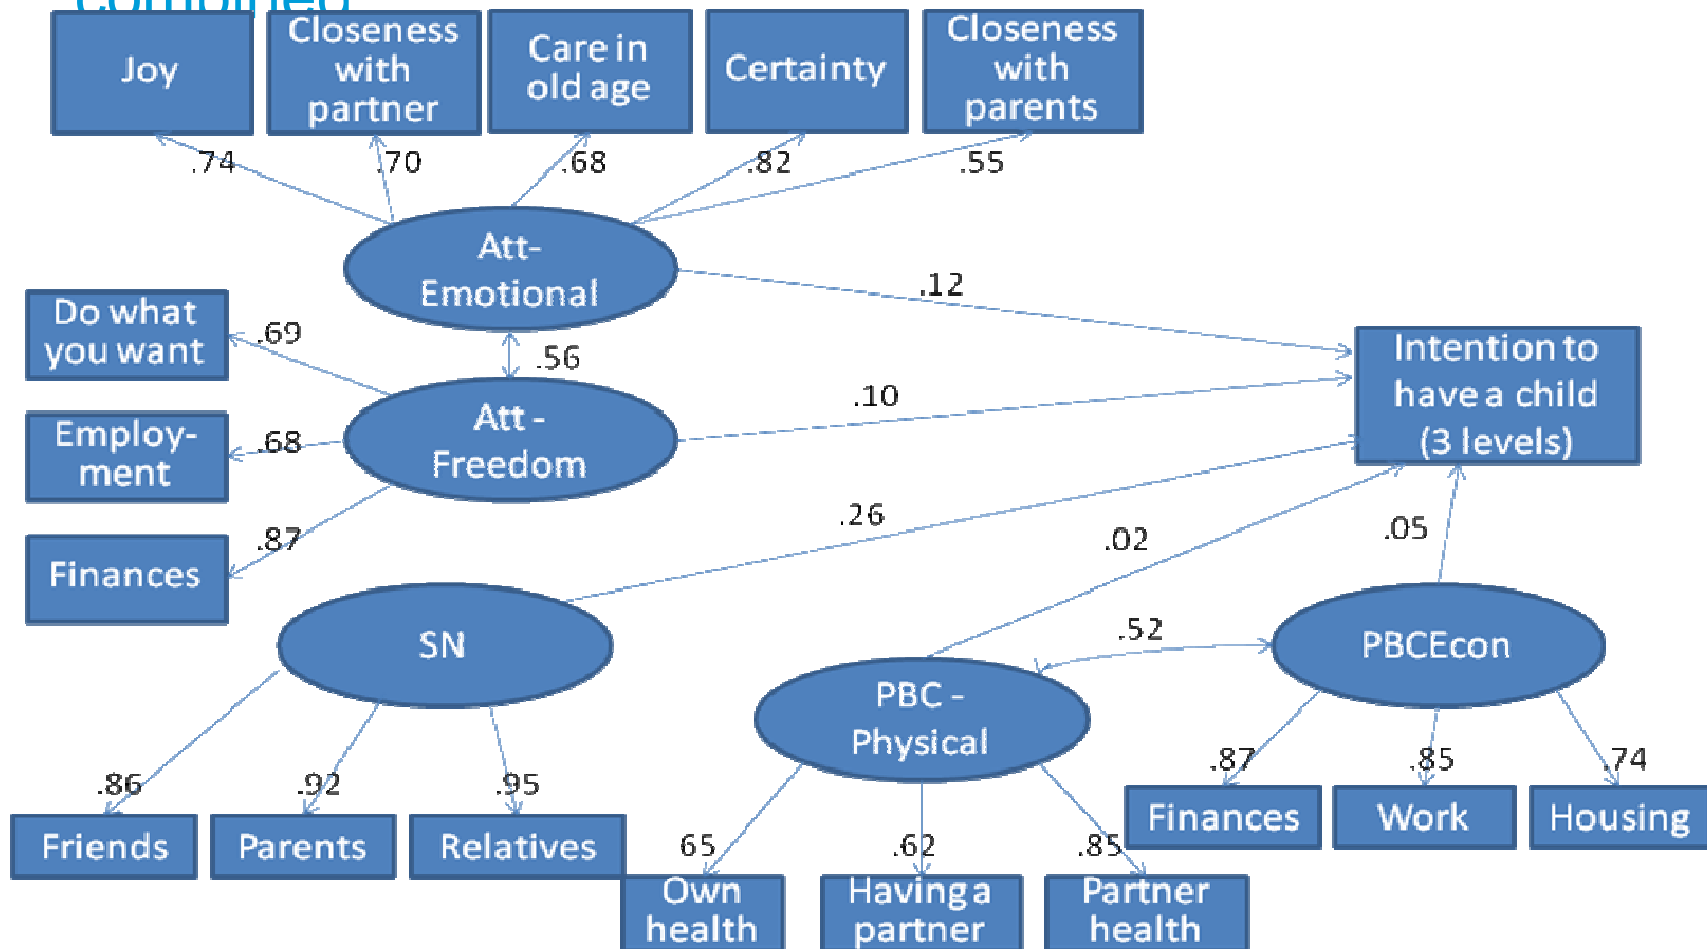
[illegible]

Joy

Closeness with partner

Care in old age

Certainty

Closeness with parents

.74

.70

.68

.82

.55

Att-Emotional

.12

Do what you want

.69

.56

Att - Freedom

.10

Intention to have a child (3 levels)

Employ-ment

.68

Finances

.87

.26

.02

.05

SN

.52

PBCEcon

PBC - Physical

.86

.92

.95

.87

.85

.74

Friends

Parents

Relatives

Finances

Work

Housing

65

.62

.85

Own health

Having a partner

Partner health